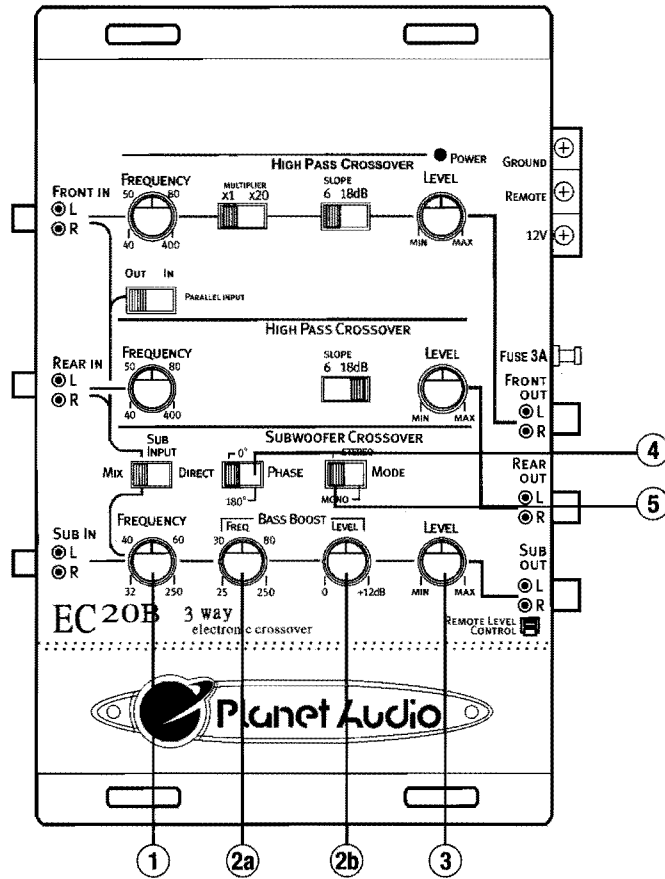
HIGH PASS CROSSOVER
POWER
GROUND
REMOTE
12V
FRONT IN
L
R
FREQUENCY
50 80
40 400
MULTIPLIER
X1 X20
SLOPE
6 18dB
LEVEL
MIN MAX
OUT IN
PARALLEL INPUT
HIGH PASS CROSSOVER
REAR IN
L
R
FREQUENCY
50 80
40 400
SLOPE
6 18dB
LEVEL
MIN MAX
FUSE 3A
FRONT OUT
L
R
SUBWOOFER CROSSOVER
SUB INPUT
MIX DIRECT
0°
PHASE
180°
STEREO
MODE
MONO
REAR OUT
L
R
4
5
SUB IN
L
R
FREQUENCY
40 60
32 250
BASS BOOST
FREQ
30 80
25 250
LEVEL
0 +12dB
LEVEL
MIN MAX
SUB OUT
L
R
EC20B 3 way
electronic crossover
REMOTE LEVEL CONTROL
Planet Audio
1
2a
2b
3